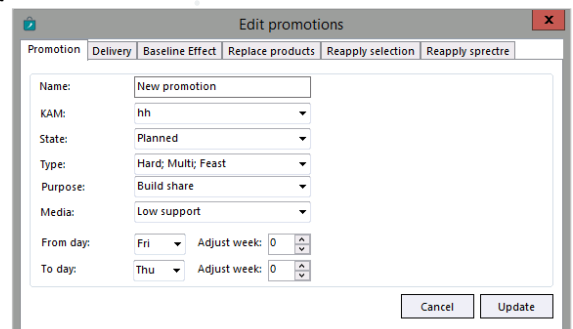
Edit promotions

Promotion | Delivery | Baseline Effect | Replace products | Reapply selection | Reapply sprectre

Name: New promotion
KAM: hh
State: Planned
Type: Hard; Multi; Feast
Purpose: Build share
Media: Low support
From day: Fri Adjust week: 0
To day: Thu Adjust week: 0

Cancel Update